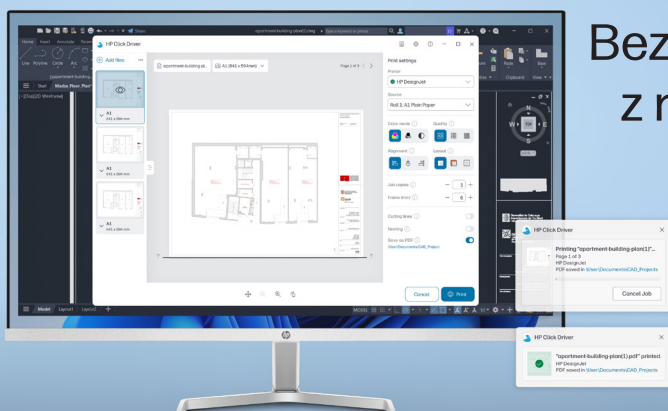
Bez
z n

HP Click Driver

+ Add files

oporment-building-pl...

A1 (841 x 594mm)

Page 1 of 3

Print settings

Printer

HP DesignJet

Source

Roll 2: A1 Plain Paper

Color mode

Quality

Alignment

Layout

Job copies

1

Frames (mm)

6

Cutting lines

Nesting

Save as PDF

\User\Documents\CAD_Project

Cancel

Print

A1
841 x 594 mm

A1
841 x 594 mm

A1
841 x 594 mm

Home Insert Annotate

Line Polyline Circle Arc

Start Media Floor Plan

[-][Top][2D Wireframe]

Model Layout1 Layout2

MODEL

HP Click Driver

Printing "oporment-building-plan(1)"...
Page 1 of 3
HP DesignJet
PDF saved in \User\Documents\CAD_Projects

Cancel Job

HP Click Driver

"oporment-building-plan(1).pdf" printed
HP DesignJet
PDF saved in \User\Documents\CAD_Projects